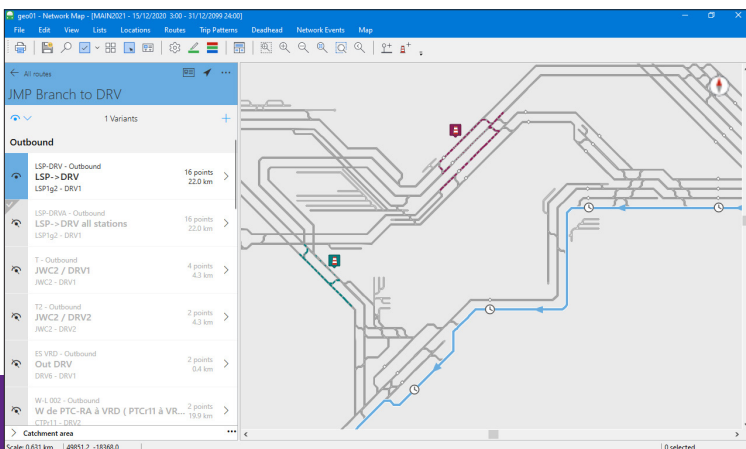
geo01 - Network Map - [MAIN2021 - 15/12/2020 3:00 - 31/12/2099 24:00]

File Edit View Lists Locations Routes Trip Patterns Deadhead Network Events Map

← All routes

JMP Branch to DRV

1 Variants

Outbound

LSP-DRV - Outbound
LSP->DRV
LSP1g2 - DRV1
16 points
22.0 km

LSP-DRVA - Outbound
LSP->DRV all stations
LSP1g2 - DRV1
16 points
22.0 km

T - Outbound
JWC2 / DRV1
JWC2 - DRV1
4 points
4.3 km

T2 - Outbound
JWC2 / DRV2
JWC2 - DRV2
2 points
4.3 km

ES VRD - Outbound
Out DRV
DRV8 - DRV1
2 points
0.4 km

W-L 002 - Outbound
W de PTC-RA à VRD ( PTCr11 à VR...
CTPr11 - DRV2
2 points
19.9 km

Catchment area

Scale: 0.631 km 49851.2 -18368.0 0 selected